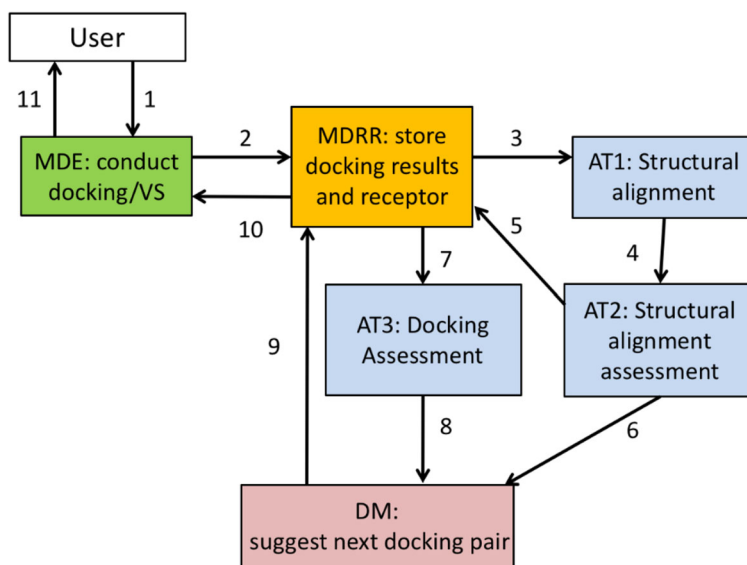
User

11

1

MDE: conduct docking/VS

2

10

MDRR: store docking results and receptor

3

AT1: Structural alignment

4

5

7

AT3: Docking Assessment

AT2: Structural alignment assessment

9

8

6

DM: suggest next docking pair